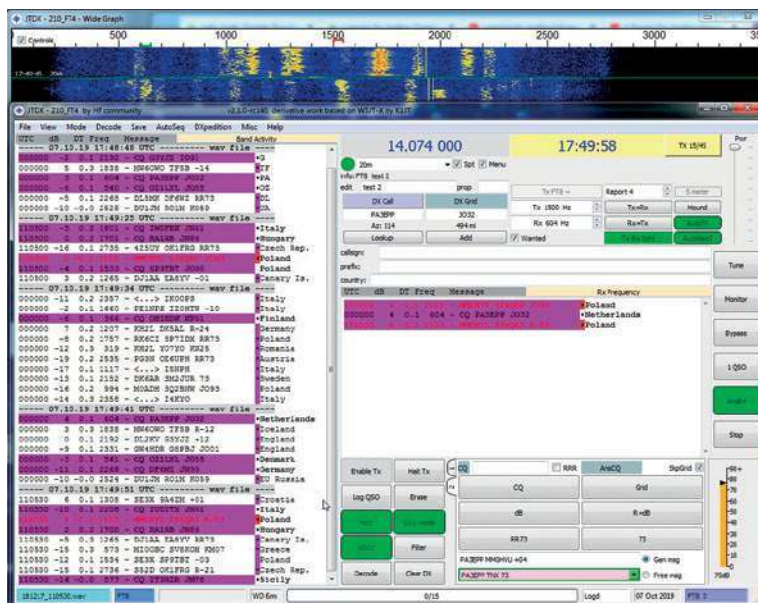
JTDX - 210_FT4 - Wide Graph

Controls 500 1000 1500 2000 2500 3000

JTDX - 210_FT4 by HF community v2.1.0-rc140 derivative work based on WSJT-X by K1JT

File View Mode Decode Save AutoSeq DXpedition Misc Help

UTC dB DT Freq Message

----- 07.10.19 17:48:48 UTC -------- wav file -----

000000 -2 0.1 2130 ~ CQ GX3TE IO91

000000 5 0.3 1838 ~ MM6OWO TF5B -18

000000 -1 0.1 1050 ~ CQ PA3EPP JO32

000000 -4 0.2 540 ~ CQ OZ1LXL JO55

000000 -5 0.1 2268 ~ DL5BN DF4WI RR73

000000 -10 -0.0 2858 ~ DU1JN RO1N KO80

----- 07.10.19 17:49:25 UTC -------- wav file -----

110500 -3 0.2 1801 ~ CQ IW0FRR JN61 Italy

110500 -7 0.1 1544 ~ CQ HA1UR JN87 Hungary

110500 -16 0.1 2735 ~ 425UY OK1FRG RR73 Czech Rep.

Poland

110500 -4 0.1 1553 ~ CQ SP9TRT JO90 Poland

110500 3 0.2 1265 ~ DJ1AA EA8YV -01 Canary Is.

----- 07.10.19 17:49:34 UTC -------- wav file -----

000000 -11 0.2 2357 ~ <...> IK0OBS Italy

000000 -2 0.1 1640 ~ PE1NPS IZ0HTW -10 Italy

000000 -6 0.1 364 ~ CQ OH1EDK KP01 Finland

000000 7 0.2 1207 ~ KH2L DK8AL R-24 Germany

000000 -8 0.2 1757 ~ RK6CI SP7IDX RR73 Poland

000000 -12 0.3 319 ~ KH2L YO7VO KN25 Romania

000000 -19 0.2 2535 ~ PG3N OE6UPH RR73 Austria

000000 -17 0.1 1117 ~ <...> IZ6PH Italy

000000 -15 0.1 2152 ~ DK6AR SM2JUR 73 Sweden

000000 -16 0.2 994 ~ M0ADH SQ2BHN JO93 Poland

000000 -14 0.3 2358 ~ <...> I4KYO Italy

----- 07.10.19 17:49:41 UTC -------- wav file -----

000000 4 0.1 604 ~ CQ PA3EPP JO32 Netherlands

000000 3 0.3 1838 ~ MM6OWO TF5B R-12 Iceland

000000 -10 0.1 2192 ~ DL3KV G3YJZ -12 England

000000 -9 0.1 2331 ~ GM4HDR G8PBJ IO01 England

000000 -1 0.1 741 ~ CQ OZ1LXL JO55 Denmark

000000 -11 0.1 2268 ~ CQ DF4WI JO55 Germany

000000 -10 -0.0 2824 ~ DU1JN RO1N KO59 EU Russia

----- 07.10.19 17:49:51 UTC -------- wav file -----

110530 -8 0.1 1308 ~ 9A4ZM 9A4ZN +01 Croatia

110530 -10 0.1 2106 ~ CQ IU0ITH JN61 Italy

Poland

110530 -11 0.2 1265 ~ CQ HA1UR JN87 Hungary

110530 -5 0.5 1265 ~ DJ1AA EA8YV RR73 Canary Is.

110530 -15 0.3 578 ~ M1OGBC SV5KON KM07 Greece

110530 -12 0.1 2834 ~ 3E3K SP9TBI -03 Poland

110530 -11 0.3 2756 ~ 3E3K OK1FRG -21 Czech Rep.

110530 -14 -0.0 577 ~ CQ IT9AZR JM76 Sicily

14.074 000

17:49:58

TX 15/45

Pwr

20m Spt Menu

Info FT8 test 1

edit test 2 prop

DX Call DX Grid

PA3EPP JO32

Az: 114 494 mi

Lookup Add

Wanted

Tx FT8 --

Tx 1800 Hz

Rx 604 Hz

Report 4 S meter

Tx=Rx Hound

Rx=Tx AutoTX

Tx 5s Spot AutoSeq

callsign:

prefix:

country:

UTC dB DT Freq Message Rx Frequency

Poland

000000 4 0.1 604 ~ CQ PA3EPP JO32 Netherlands

Poland

Tune

Monitor

Bypass

1 QSO

Enable Tx

Stop

Enable Tx Halt Tx

Log QSO Erase

Decode Clear DX

Filter

CQ RRR AnsCQ SkipGrid

CQ Grid

dB R+dB

RR73 73

PA3EPP MM0MVU +04 Gen msg

PA3EPP TNX 73 Free msg

75dB

181217_110530.wav FT8 WD 6m 0/15 Logd 07 Oct 2019 FT8 0